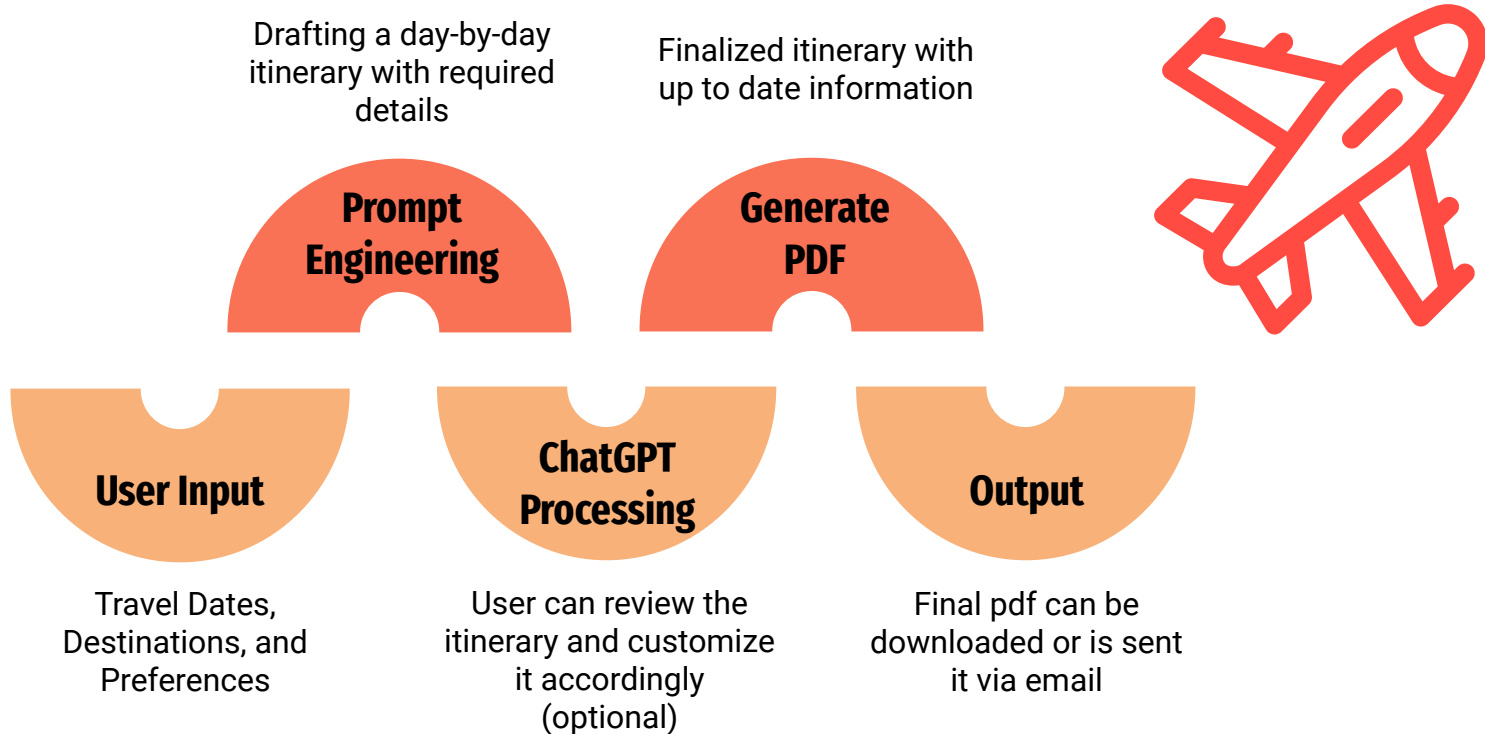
Drafting a day-by-day itinerary with required details

Finalized itinerary with up to date information

Prompt Engineering

Generate PDF

User Input

ChatGPT Processing

Output

Travel Dates, Destinations, and Preferences

User can review the itinerary and customize it accordingly (optional)

Final pdf can be downloaded or is sent it via email